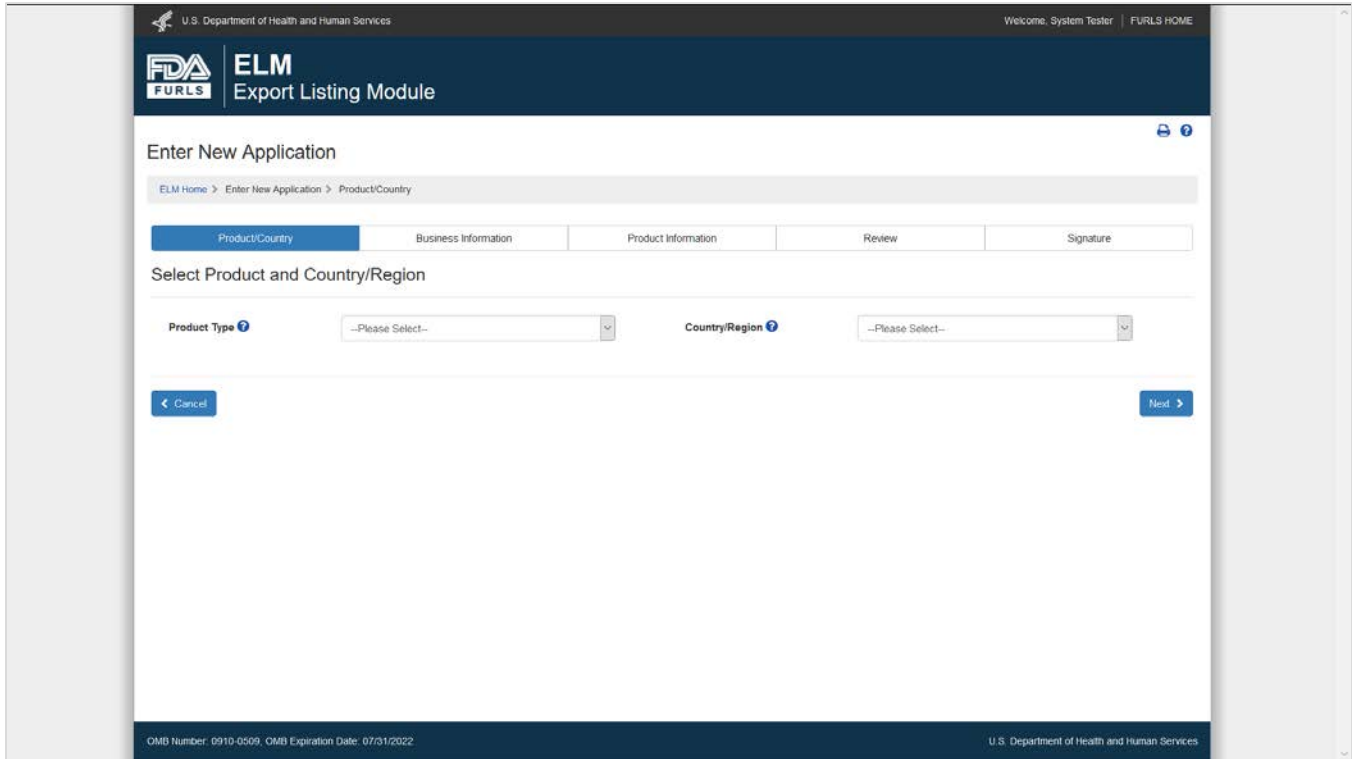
U.S. Department of Health and Human Services

Welcome, System Tester | FURLS HOME

FDA FURLS

ELM
Export Listing Module

Enter New Application

ELM Home > Enter New Application > Product/Country

| Product/Country | Business Information | Product Information | Review | Signature |
|---|---|---|---|---|

Select Product and Country/Region

Product Type --Please Select--

Country/Region --Please Select--

Cancel

Next

OMB Number: 0910-0509, OMB Expiration Date: 07/31/2022

U.S. Department of Health and Human Services